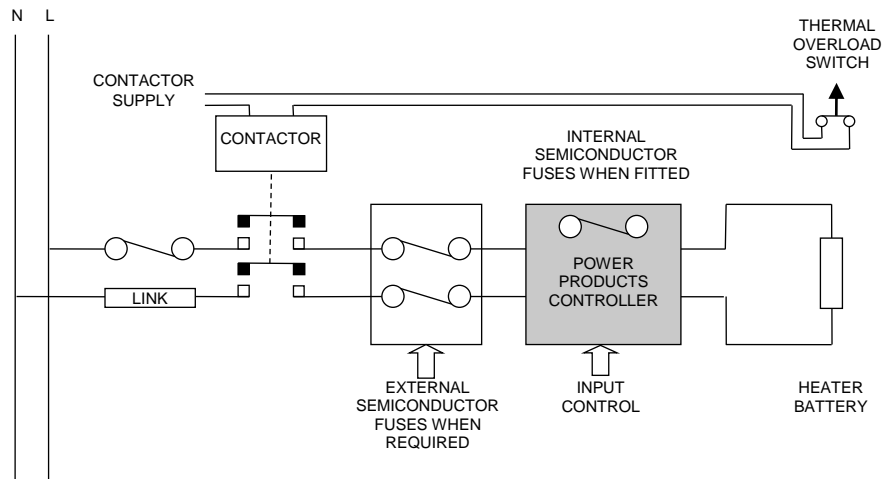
N L

THERMAL OVERLOAD SWITCH

CONTACTOR SUPPLY

CONTACTOR

INTERNAL SEMICONDUCTOR FUSES WHEN FITTED

POWER PRODUCTS CONTROLLER

LINK

EXTERNAL SEMICONDUCTOR FUSES WHEN REQUIRED

INPUT CONTROL

HEATER BATTERY